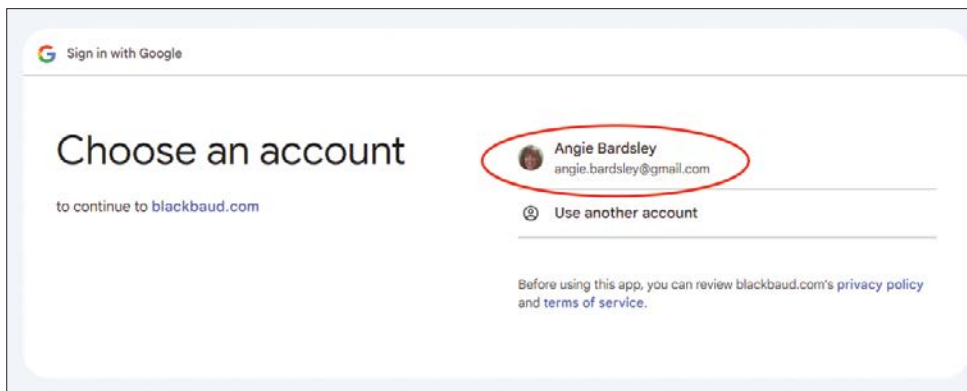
G Sign in with Google

Choose an account

to continue to blackbaud.com

Angie Bardsley
angie.bardsley@gmail.com

Use another account

Before using this app, you can review blackbaud.com's privacy policy and terms of service.